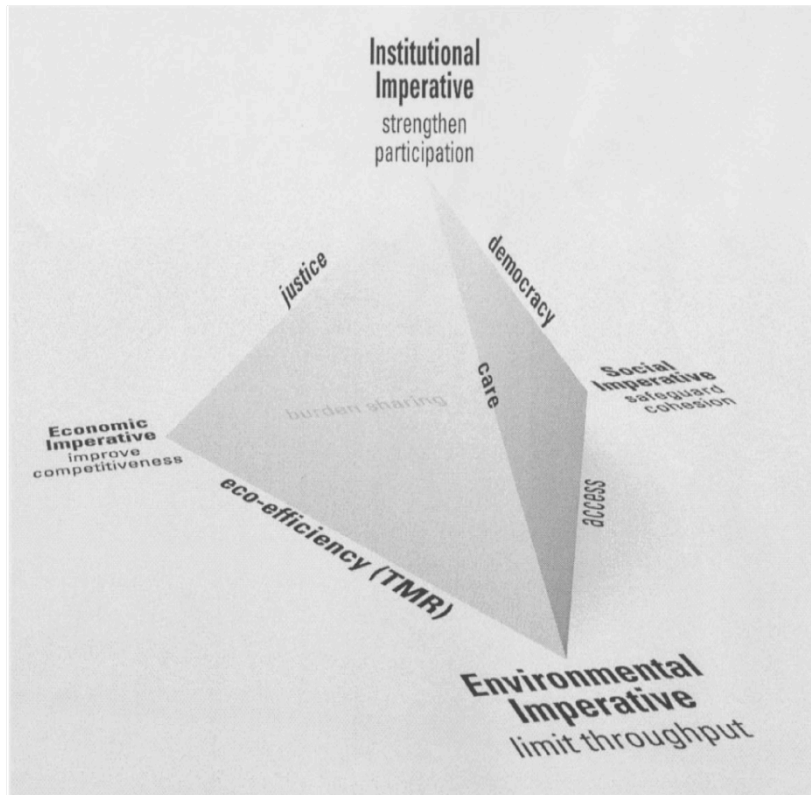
Institutional Imperative
strengthen participation

justice

democracy

Social Imperative
safeguard cohesion

care

burden sharing

Economic Imperative
improve competitiveness

eco-efficiency (TMR)

access

Environmental Imperative
limit throughput